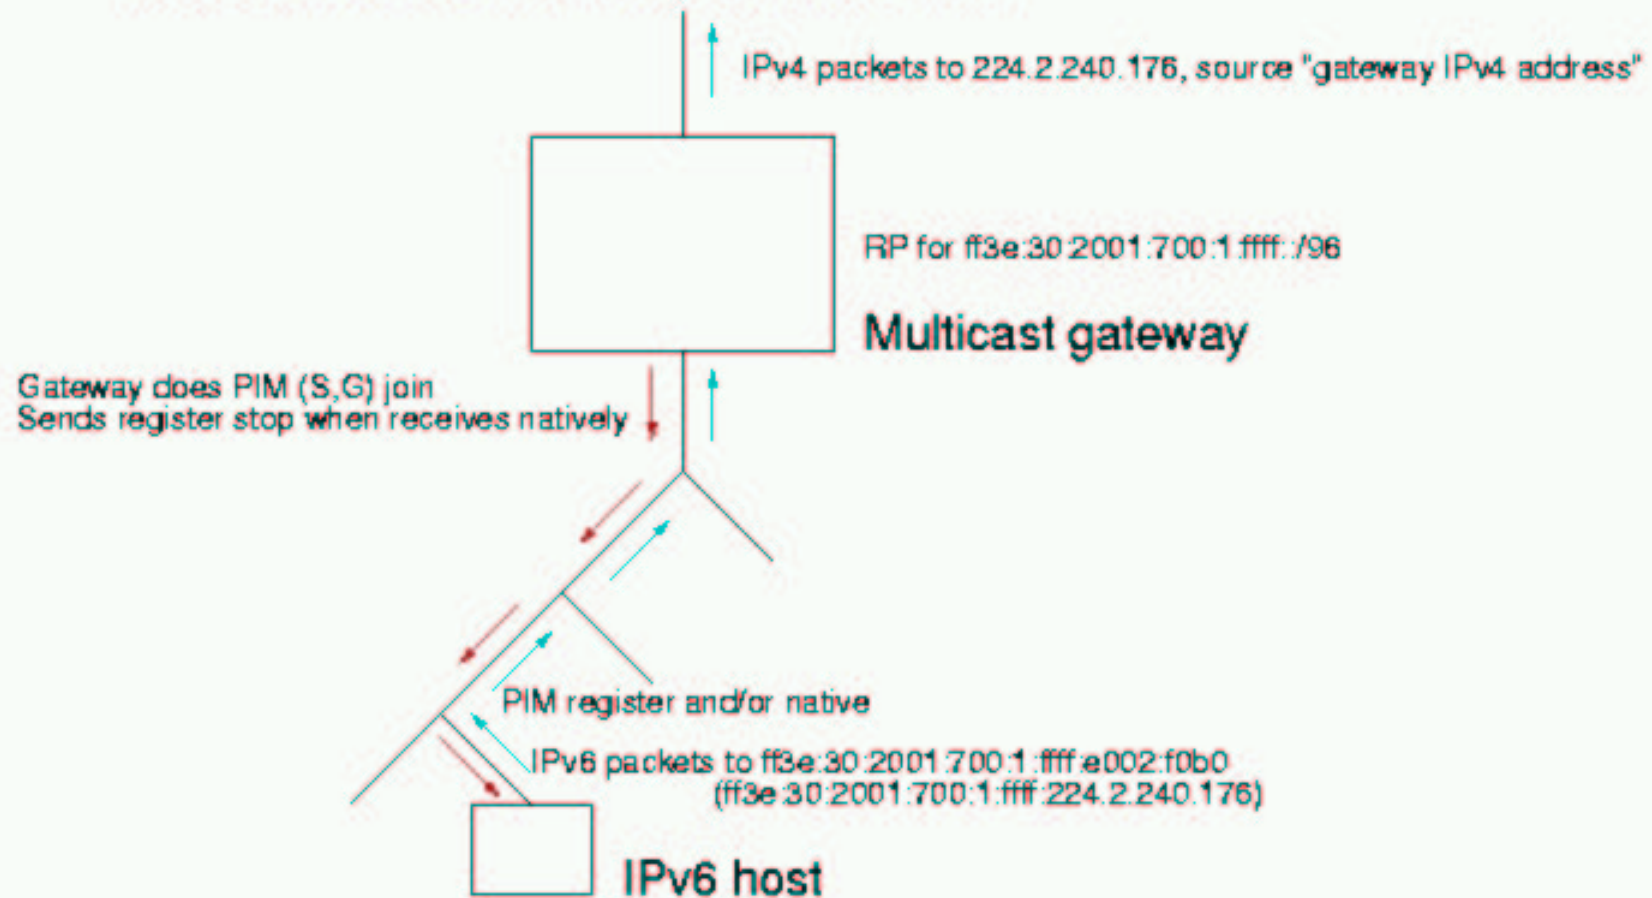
IPv4 packets to 224.2.240.176, source "gateway IPv4 address"

RP for ff3e:30:2001:700:1:ffff::/96

Multicast gateway

Gateway does PIM (S,G) join
Sends register stop when receives natively

PIM register and/or native

IPv6 packets to ff3e:30:2001:700:1:ffff:e002:f0b0
(ff3e:30:2001:700:1:ffff:224.2.240.176)

IPv6 host